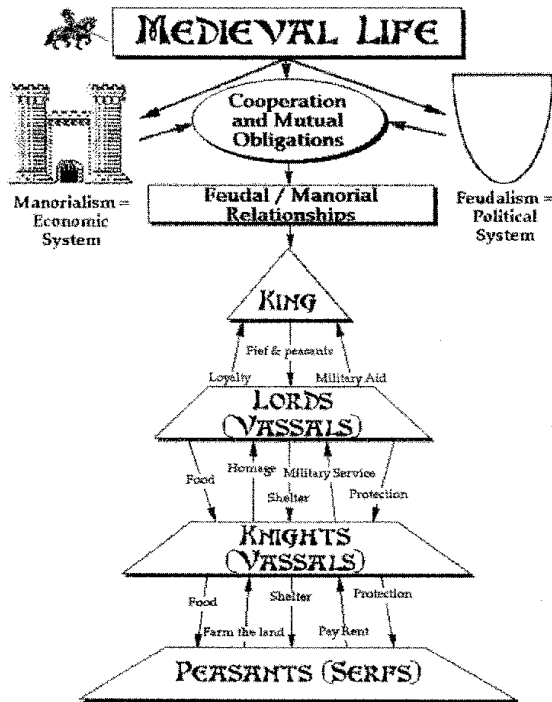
MEDIEVAL LIFE

Cooperation and Mutual Obligations

Manorialism = Economic System

Feudal / Manorial Relationships

Feudalism = Political System

KING

Fief & peasants

Loyalty

Military Aid

LORDS (VASSALS)

Food

Homage & Military Service

Shelter

Protection

KNIGHTS (VASSALS)

Food

Farm the land

Shelter

Pay Rent

Protection

PEASANTS (SERFS)